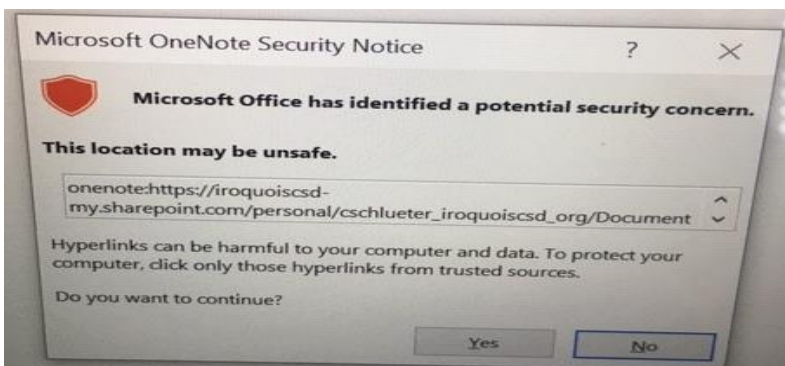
Microsoft OneNote Security Notice

?

×

Microsoft Office has identified a potential security concern.

This location may be unsafe.

onenote:https://iroquoiscsd-my.sharepoint.com/personal/cschlueter_iroquoiscsd_org/Document

Hyperlinks can be harmful to your computer and data. To protect your computer, click only those hyperlinks from trusted sources.

Do you want to continue?

Yes

No